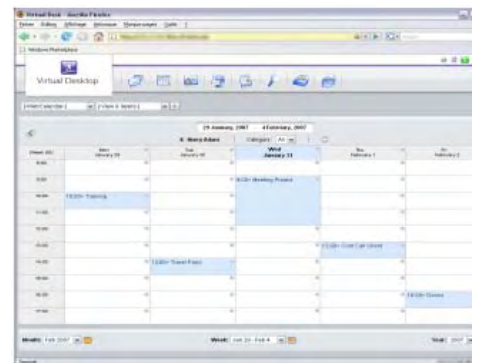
Virtual Desk - Mozilla Firefox

Fichier Édition Affichage Historique Marque-pages Outils ?

Windows Marketplace

Virtual Desktop

29 January, 2007 - 4 February, 2007

Category: All

| Week 05 | Mon January 29 | Tue January 30 | Wed January 31 | Thu February 1 | Fri February 2 |
|---|---|---|---|---|---|
| 8:00 | | | | | |
| 9:00 | | | 9:00 Meeting Project | | |
| 10:00 | 10:00 Training | | | | |
| 11:00 | | | | | |
| 12:00 | | | | | |
| 13:00 | | | | 13:00 Call client | |
| 14:00 | | 14:00 Travel | | | |
| 15:00 | | | | | |
| 16:00 | | | | | 16:00 Demo |
| 17:00 | | | | | |

Month: Feb 2007

Week: Jan 29 - Feb 4

Year: 2007